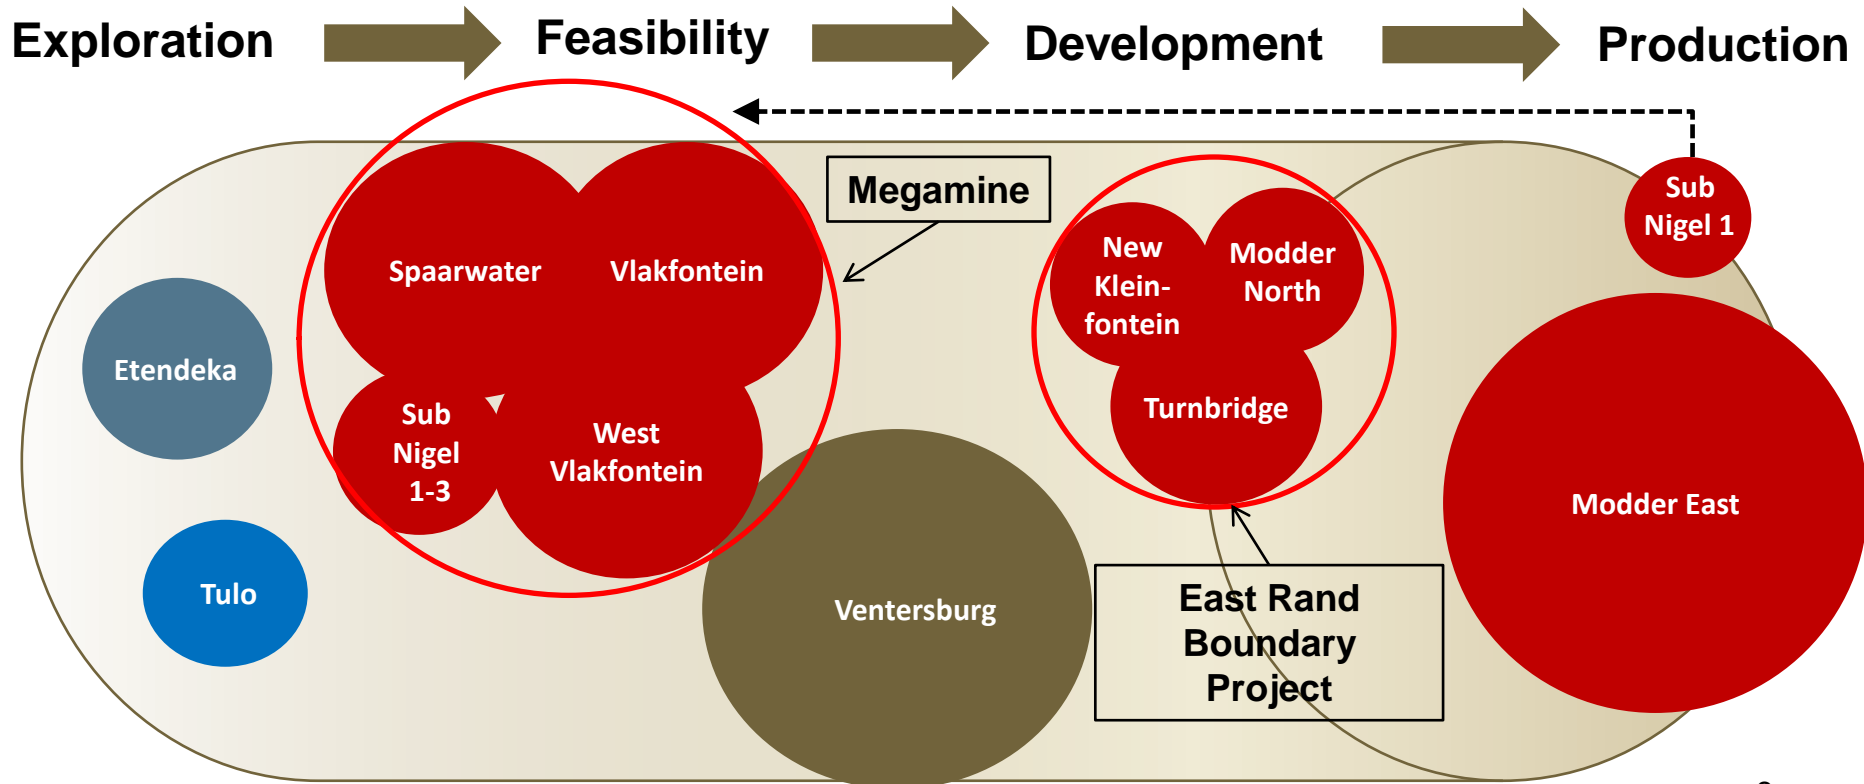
Exploration Feasibility Development Production

Megamine

Sub Nigel 1

Spaarwater

Vlakfontein

New Klein-fontein

Modder North

Etendeka

Sub Nigel 1-3

West Vlakfontein

Turnbridge

Modder East

Tulo

Ventersburg

East Rand Boundary Project